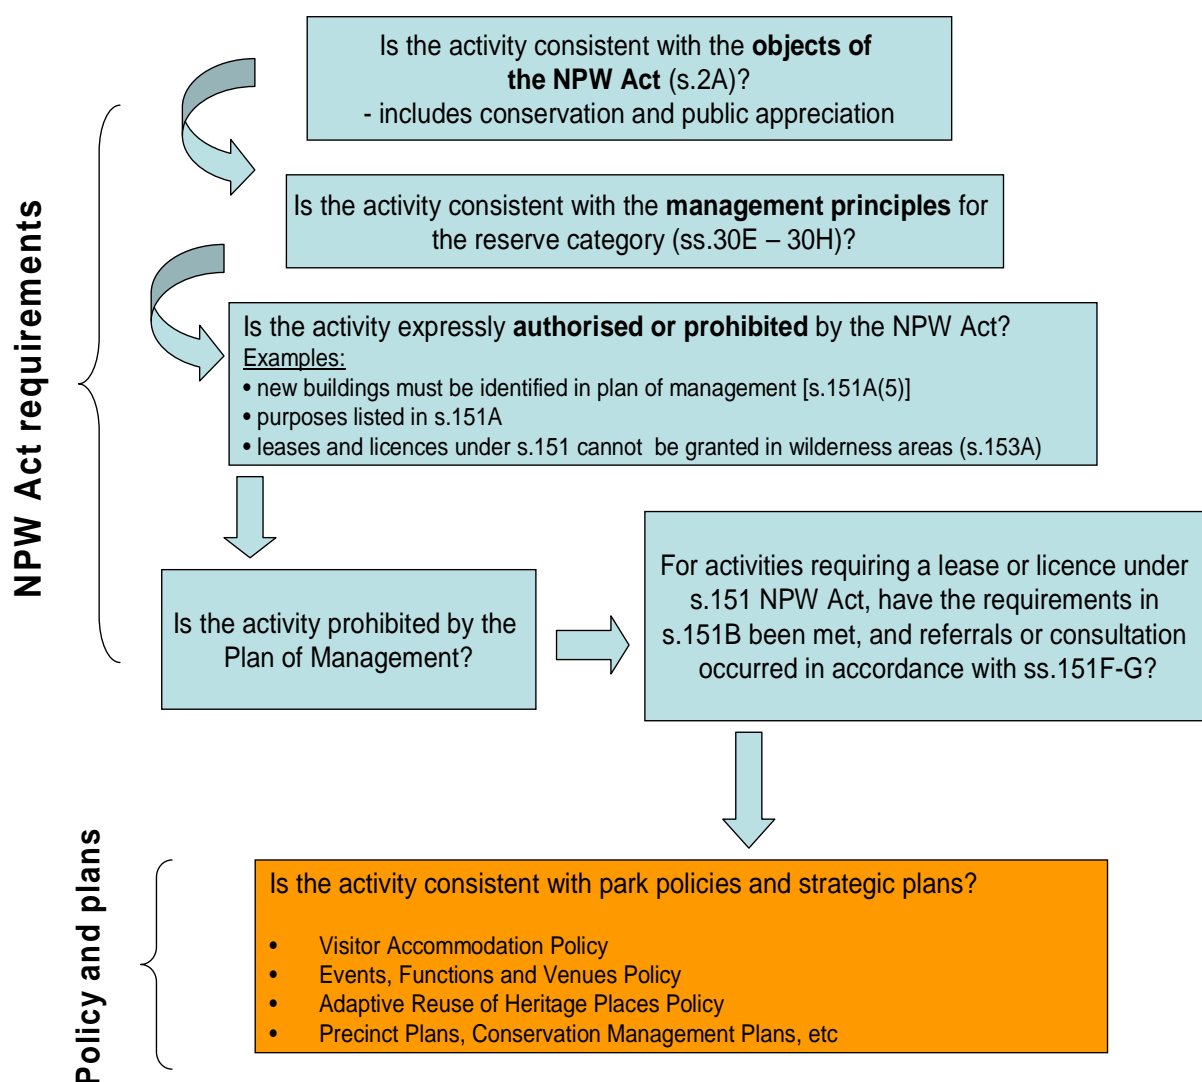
NPW Act requirements

Is the activity consistent with the **objects of the NPW Act** (s.2A)?
- includes conservation and public appreciation

Is the activity consistent with the **management principles** for the reserve category (ss.30E – 30H)?

Is the activity expressly **authorised or prohibited** by the NPW Act?
Examples:
• new buildings must be identified in plan of management [s.151A(5)]
• purposes listed in s.151A
• leases and licences under s.151 cannot be granted in wilderness areas (s.153A)

Is the activity prohibited by the Plan of Management?

For activities requiring a lease or licence under s.151 NPW Act, have the requirements in s.151B been met, and referrals or consultation occurred in accordance with ss.151F-G?

Policy and plans

Is the activity consistent with park policies and strategic plans?

• Visitor Accommodation Policy
• Events, Functions and Venues Policy
• Adaptive Reuse of Heritage Places Policy
• Precinct Plans, Conservation Management Plans, etc